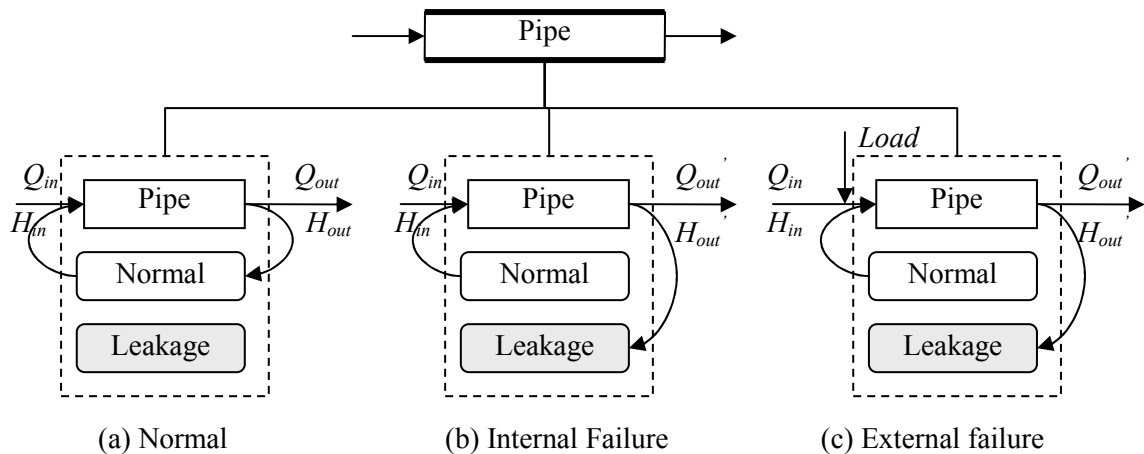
Pipe

$Q_{in}$
$H_{in}$
Pipe
$Q_{out}$
$H_{out}$
Normal
Leakage
(a) Normal

$Q_{in}$
$H_{in}$
Pipe
$Q_{out}'$
$H_{out}'$
Normal
Leakage
(b) Internal Failure

Load
$Q_{in}$
$H_{in}$
Pipe
$Q_{out}'$
$H_{out}'$
Normal
Leakage
(c) External failure